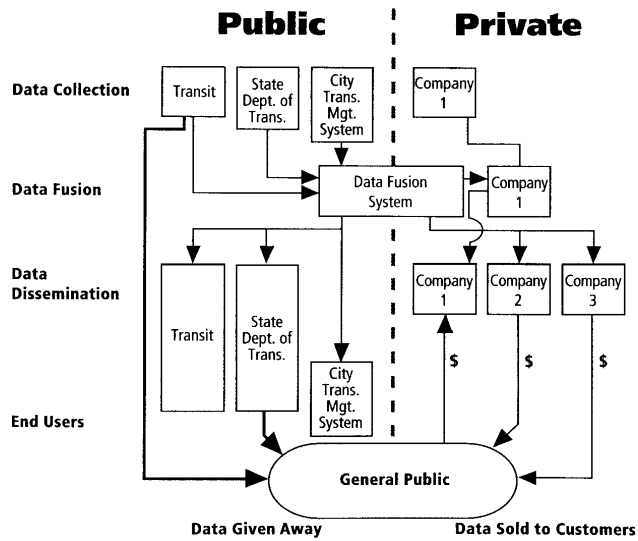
Public

Private

Data Collection

Transit

State Dept. of Trans.

City Trans. Mgt. System

Company 1

Data Fusion

Data Fusion System

Company 1

Data Dissemination

Transit

State Dept. of Trans.

Company 1

Company 2

Company 3

City Trans. Mgt. System

$

$

$

End Users

General Public

Data Given Away

Data Sold to Customers